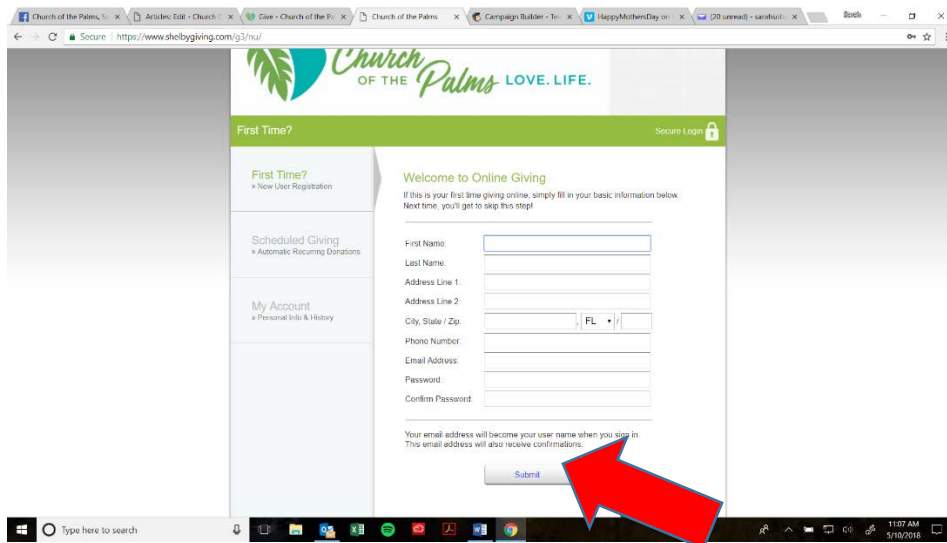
Church of the Palms, S ×
Articles: Edit - Church ×
Give - Church of the P ×
Church of the Palms ×
Campaign Builder - Te ×
HappyMothersDay on ×
(20 unread) - sarahsut ×
Sarah

Secure | https://www.shelbygiving.com/g3/nu/

Church OF THE Palms LOVE. LIFE.

First Time?
Secure Login

First Time?
» New User Registration

Scheduled Giving
» Automatic Recurring Donations

My Account
» Personal Info & History

Welcome to Online Giving
If this is your first time giving online, simply fill in your basic information below. Next time, you'll get to skip this step!

First Name:
Last Name:
Address Line 1:
Address Line 2:
City, State / Zip: , FL /
Phone Number:
Email Address:
Password:
Confirm Password:

Your email address will become your user name when you sign in. This email address will also receive confirmations.

Submit

Type here to search
11:07 AM
5/10/2018